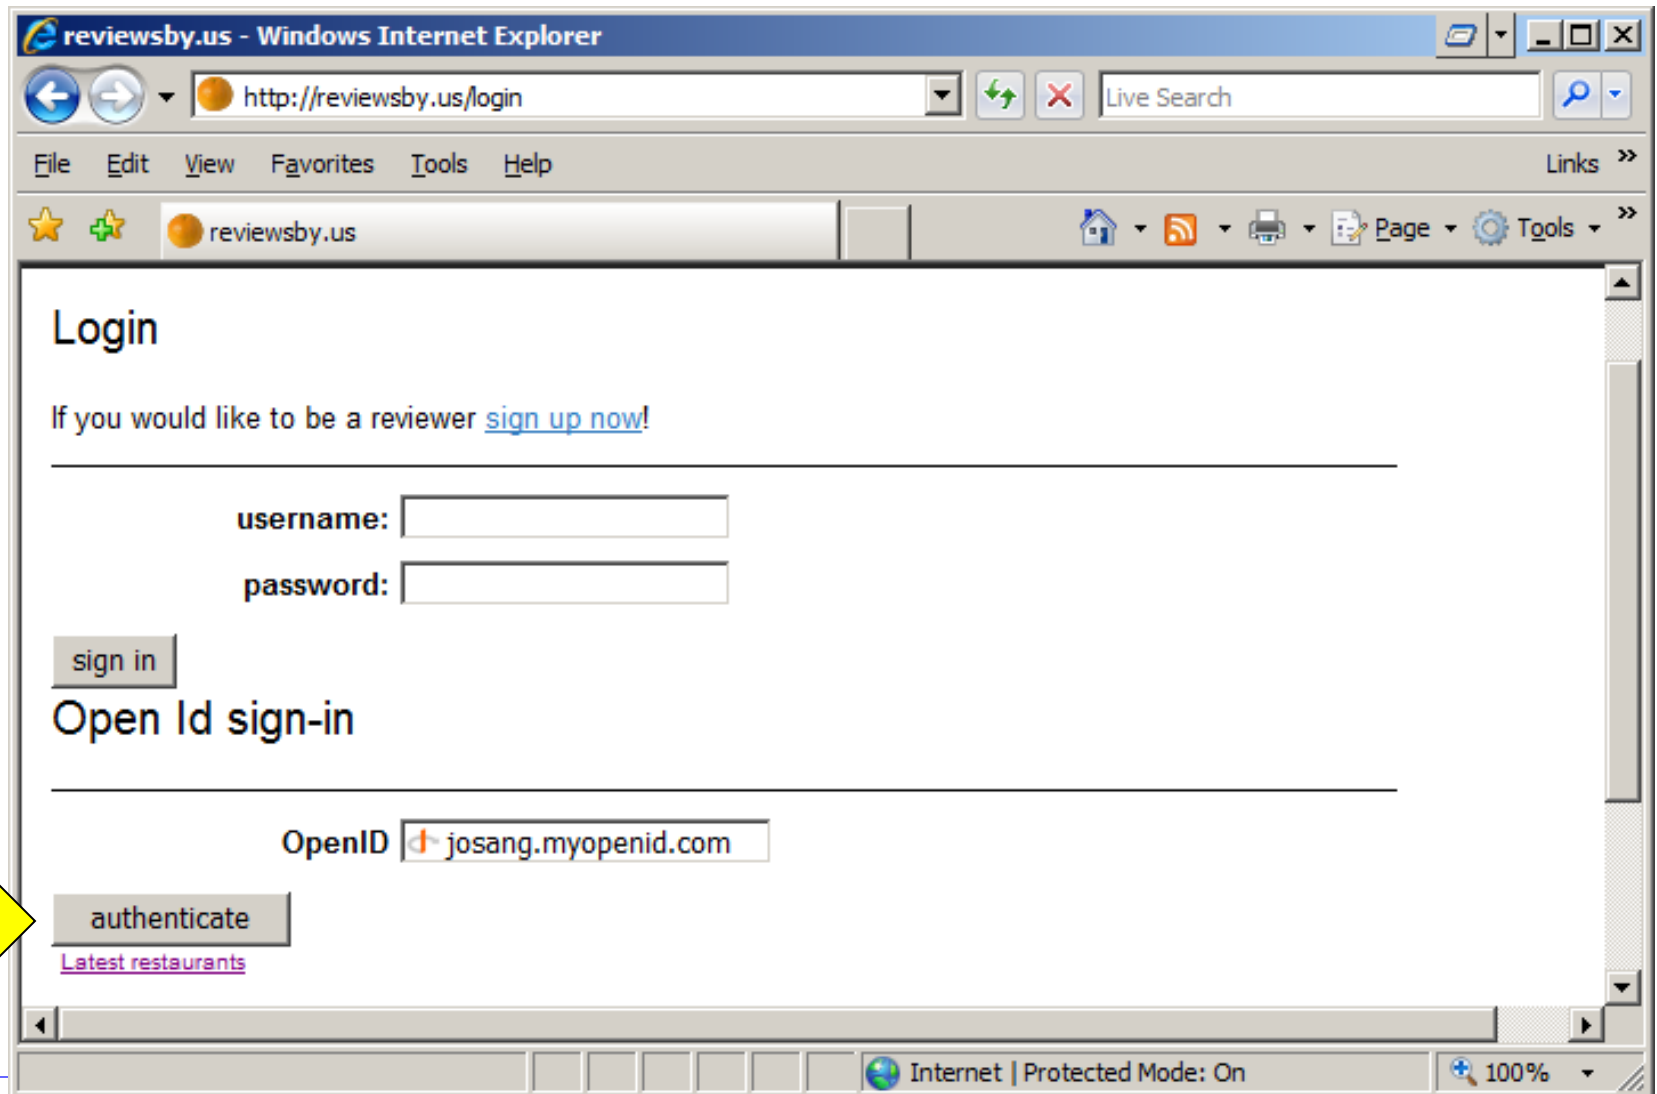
reviewsby.us - Windows Internet Explorer

http://reviewsby.us/login

Live Search

File Edit View Favorites Tools Help

Links »

reviewsby.us

Page Tools

Login

If you would like to be a reviewer sign up now!

username:

password:

sign in

Open Id sign-in

OpenID josang.myopenid.com

authenticate

Latest restaurants

Internet | Protected Mode: On

100%